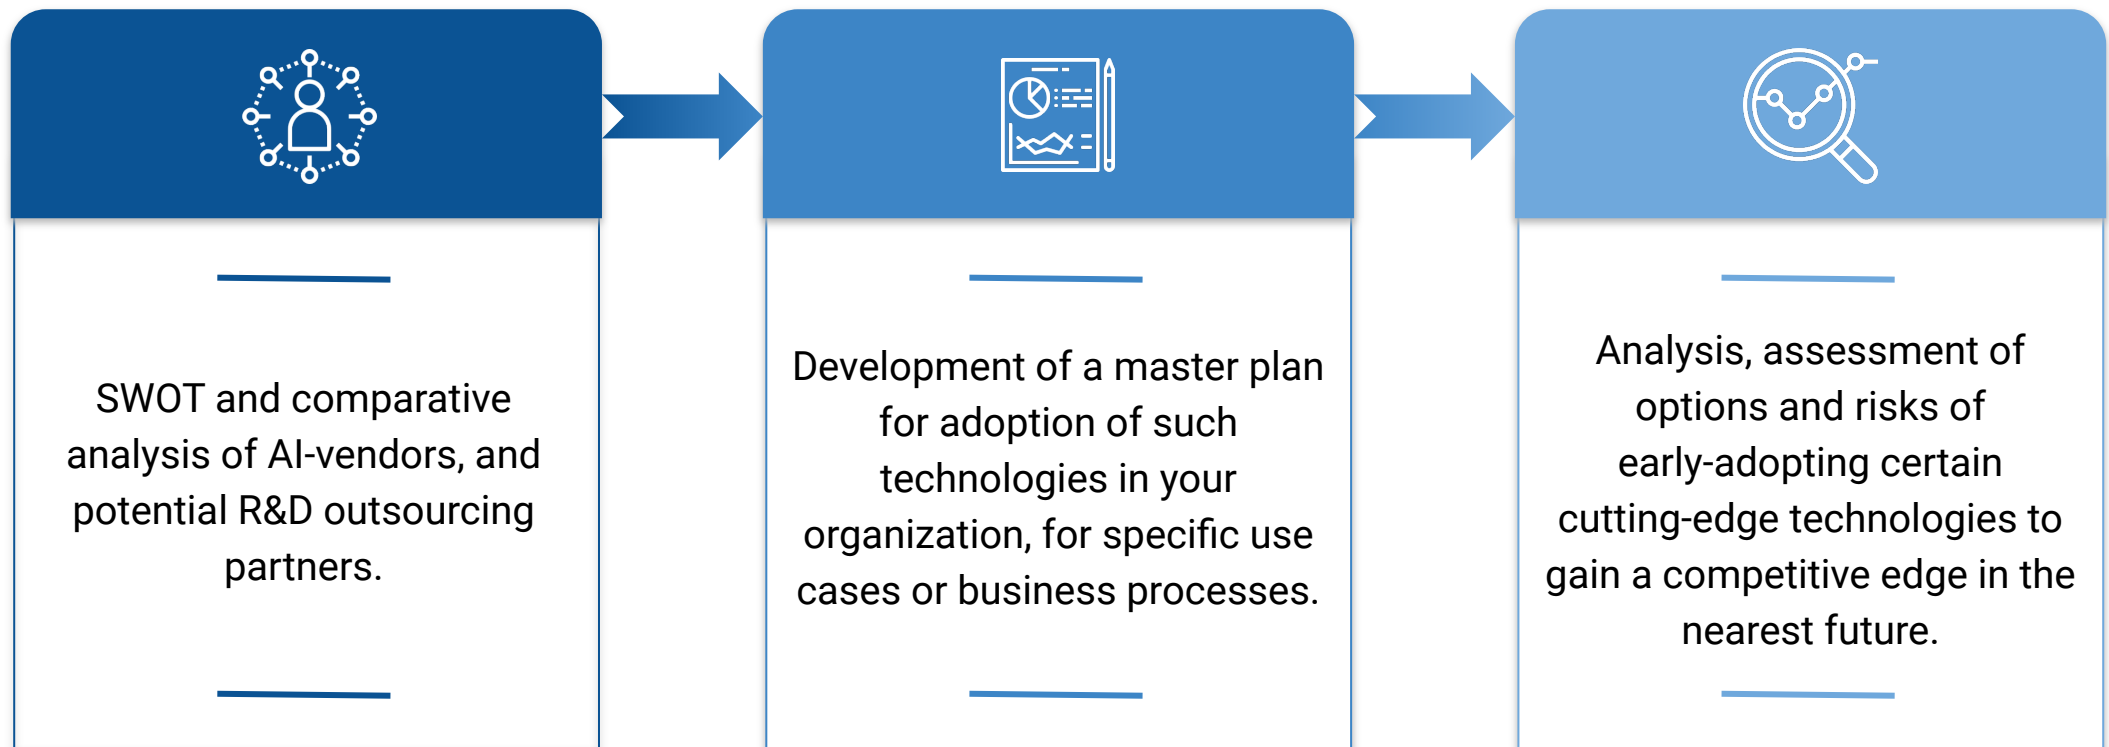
SWOT and comparative analysis of AI-vendors, and potential R&D outsourcing partners.

Development of a master plan for adoption of such technologies in your organization, for specific use cases or business processes.

Analysis, assessment of options and risks of early-adopting certain cutting-edge technologies to gain a competitive edge in the nearest future.